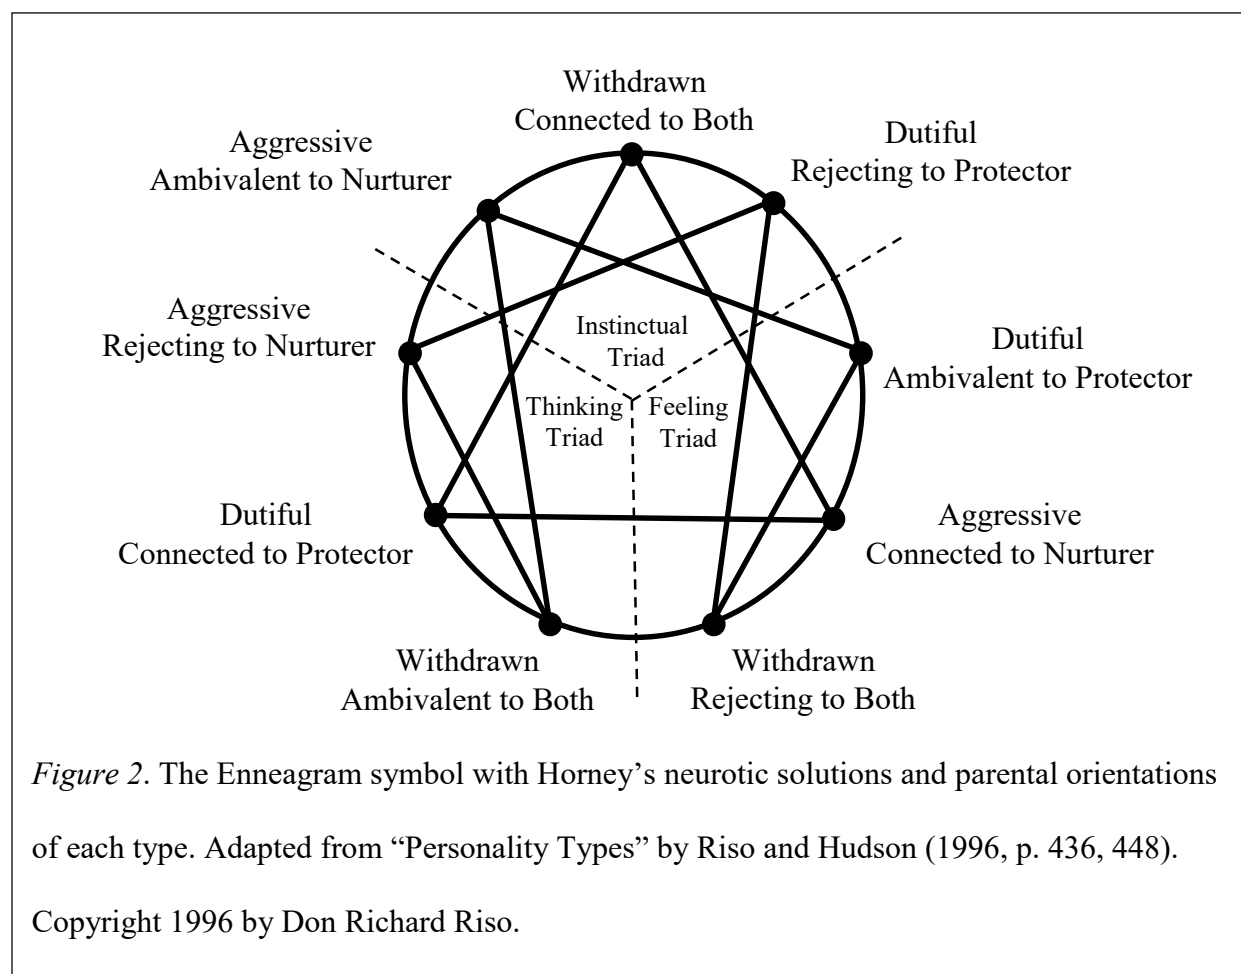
Withdrawn
Connected to Both

Dutiful
Rejecting to Protector

Aggressive
Ambivalent to Nurturer

Aggressive
Rejecting to Nurturer

Instinctual
Triad

Dutiful
Ambivalent to Protector

Thinking
Triad

Feeling
Triad

Dutiful
Connected to Protector

Aggressive
Connected to Nurturer

Withdrawn
Ambivalent to Both

Withdrawn
Rejecting to Both

*Figure 2*. The Enneagram symbol with Horney's neurotic solutions and parental orientations of each type. Adapted from "Personality Types" by Riso and Hudson (1996, p. 436, 448). Copyright 1996 by Don Richard Riso.